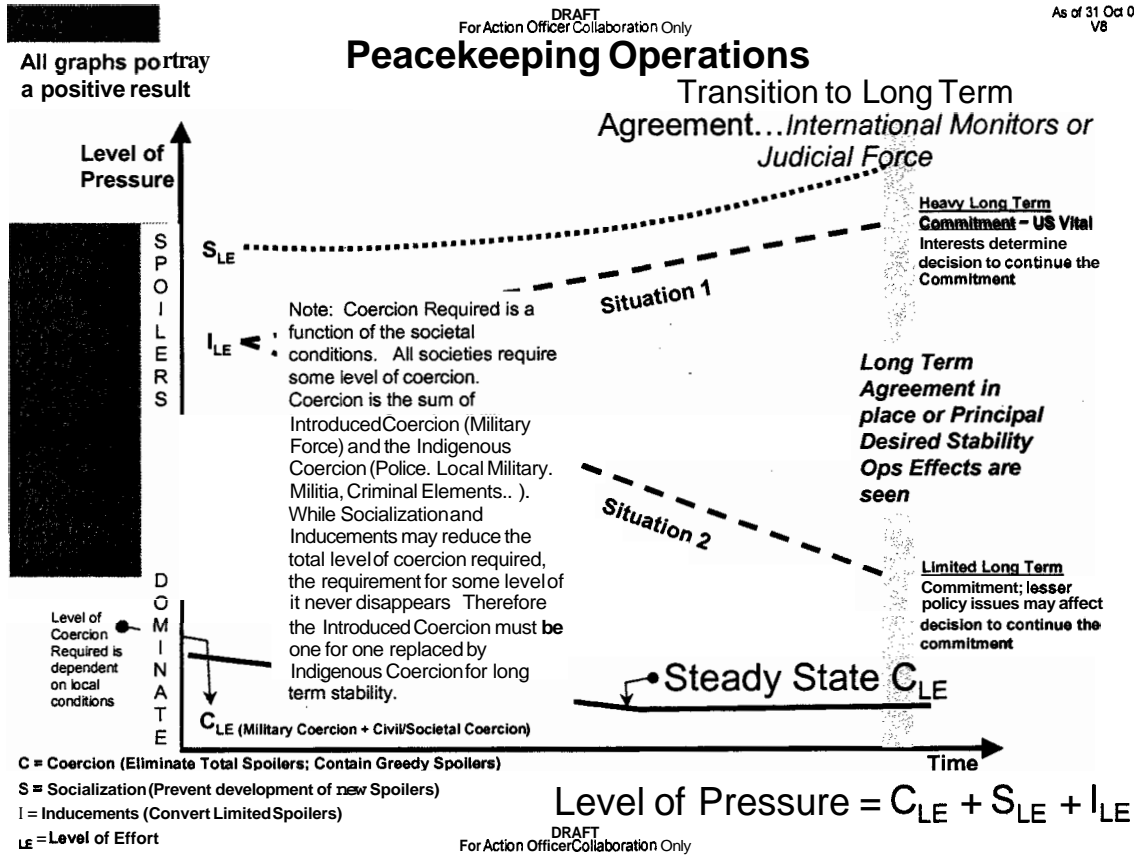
DRAFT
For Action Officer Collaboration Only

As of 31 Oct 0
V8

All graphs portray a positive result

Peacekeeping Operations

Transition to Long Term Agreement...International Monitors or Judicial Force

Level of Pressure

S
P
O
I
L
E
R
S

$S_{LE}$

$I_{LE}$

Heavy Long Term Commitment – US Vital Interests determine decision to continue the Commitment

Situation 1

Note: Coercion Required is a function of the societal conditions. All societies require some level of coercion. Coercion is the sum of Introduced Coercion (Military Force) and the Indigenous Coercion (Police. Local Military. Militia, Criminal Elements.. ). While Socialization and Inducements may reduce the total level of coercion required, the requirement for some level of it never disappears Therefore the Introduced Coercion must be one for one replaced by Indigenous Coercion for long term stability.

Long Term Agreement in place or Principal Desired Stability Ops Effects are seen

Situation 2

Limited Long Term Commitment; lesser policy issues may affect decision to continue the commitment

D
O
M
I
N
A
T
E

Level of Coercion Required is dependent on local conditions

Steady State $C_{LE}$

$C_{LE}$ (Military Coercion + Civil/Societal Coercion)

Time

C = Coercion (Eliminate Total Spoilers; Contain Greedy Spoilers)
S = Socialization (Prevent development of new Spoilers)
I = Inducements (Convert Limited Spoilers)
LE = Level of Effort

Level of Pressure = $C_{LE} + S_{LE} + I_{LE}$

DRAFT
For Action Officer Collaboration Only